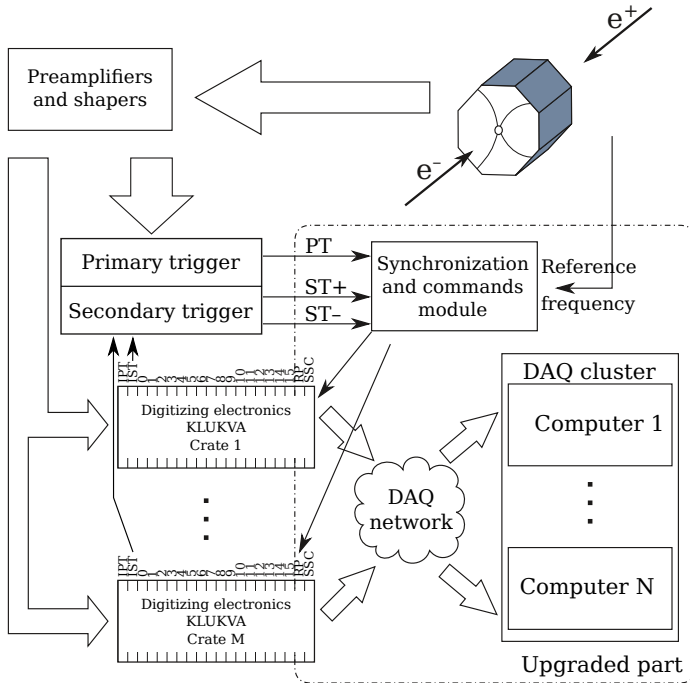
$e^+$

Preamplifiers and shapers

$e^-$

Primary trigger

Secondary trigger

PT

ST+

ST−

Synchronization and commands module

Reference frequency

IPT IST 0 1 2 3 4 5 6 7 8 9 10 11 12 13 14 15 RP SSC

Digitizing electronics KLUKVA Crate 1

DAQ cluster

Computer 1

DAQ network

IPT IST 0 1 2 3 4 5 6 7 8 9 10 11 12 13 14 15 RP SSC

Digitizing electronics KLUKVA Crate M

Computer N

Upgraded part